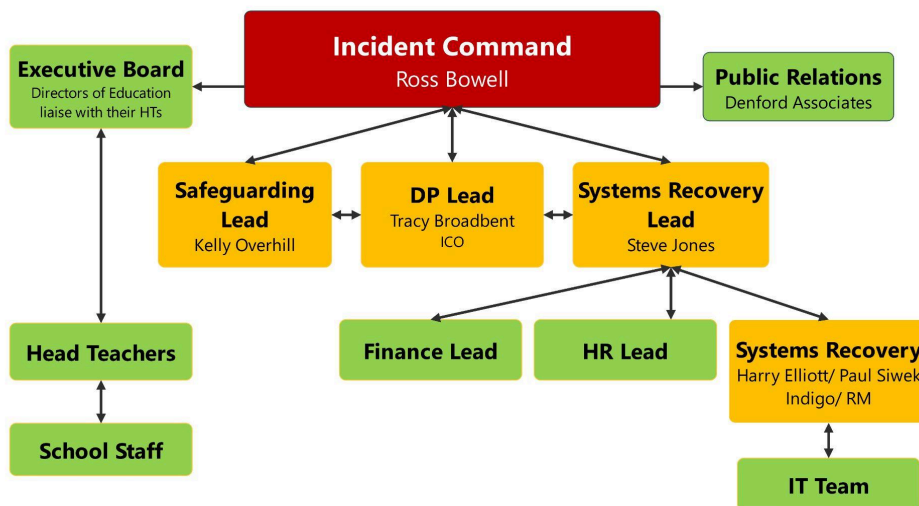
Incident Command
Ross Bowell

Executive Board
Directors of Education liaise with their HTs

Public Relations
Denford Associates

Safeguarding Lead
Kelly Overhill

DP Lead
Tracy Broadbent
ICO

Systems Recovery Lead
Steve Jones

Head Teachers

Finance Lead

HR Lead

Systems Recovery
Harry Elliott/ Paul Siwek
Indigo/ RM

School Staff

IT Team